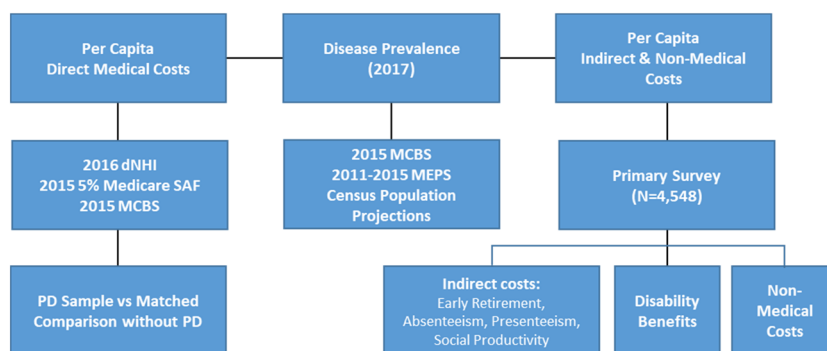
Per Capita Direct Medical Costs

Disease Prevalence (2017)

Per Capita Indirect & Non-Medical Costs

2016 dNHI
2015 5% Medicare SAF
2015 MCBS

2015 MCBS
2011-2015 MEPS
Census Population Projections

Primary Survey (N=4,548)

PD Sample vs Matched Comparison without PD

Indirect costs:
Early Retirement, Absenteeism, Presenteeism, Social Productivity

Disability Benefits

Non-Medical Costs